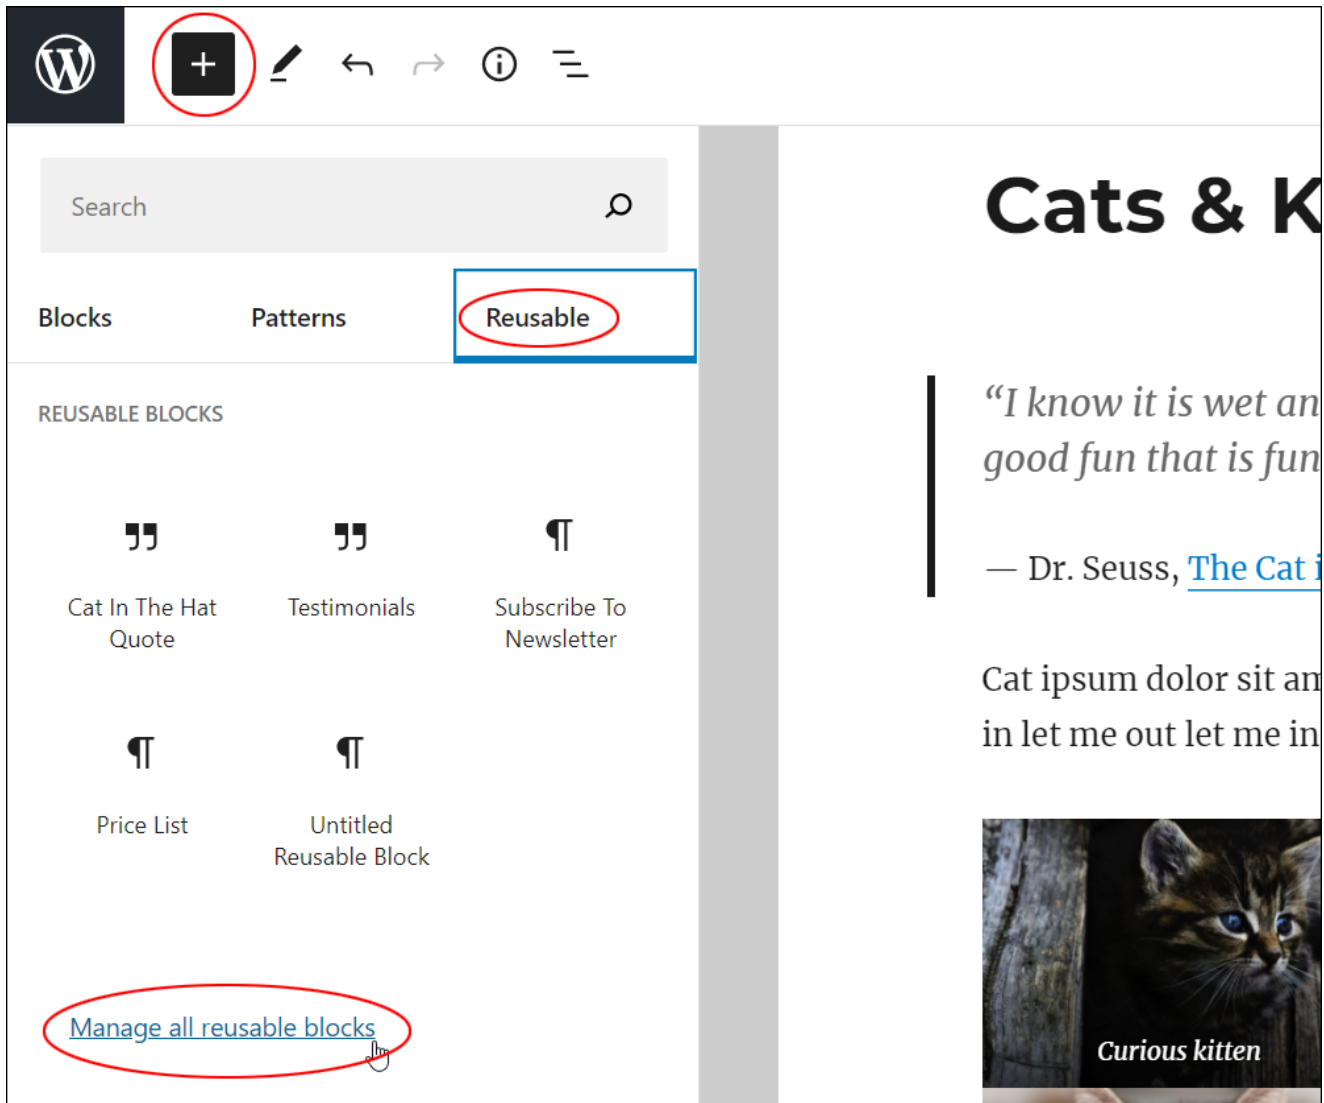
Search

Blocks

Patterns

Reusable

REUSABLE BLOCKS

Cat In The Hat Quote

Testimonials

Subscribe To Newsletter

Price List

Untitled Reusable Block

Manage all reusable blocks

Cats & K

“I know it is wet an good fun that is fun

— Dr. Seuss, The Cat i

Cat ipsum dolor sit am in let me out let me in

Curious kitten